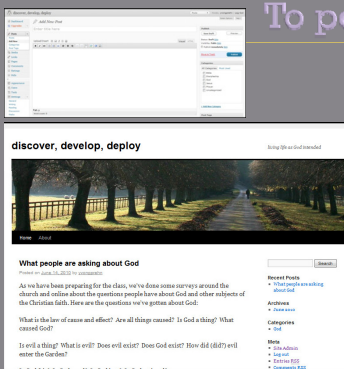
To p

Add New Post

discover, develop, deploy

living life as God intended

Home About

What people are asking about God

Posted on June 14, 2010 by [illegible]

As we have been preparing for the class, we've done some surveys around the church and online about the questions people have about God and other subjects of the Christian faith. Here are the questions we've gotten about God:

What is the law of cause and effect? Are all things caused? Is God a thing? What caused God?

Is evil a thing? What is evil? Does evil exist? Does God exist? How did (did?) evil enter the Garden?

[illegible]

Search

Recent Posts
What people are asking about God

Archives
June 2010

Categories
God

Meta
Site Admin
Log out
Entries RSS
Comments RSS